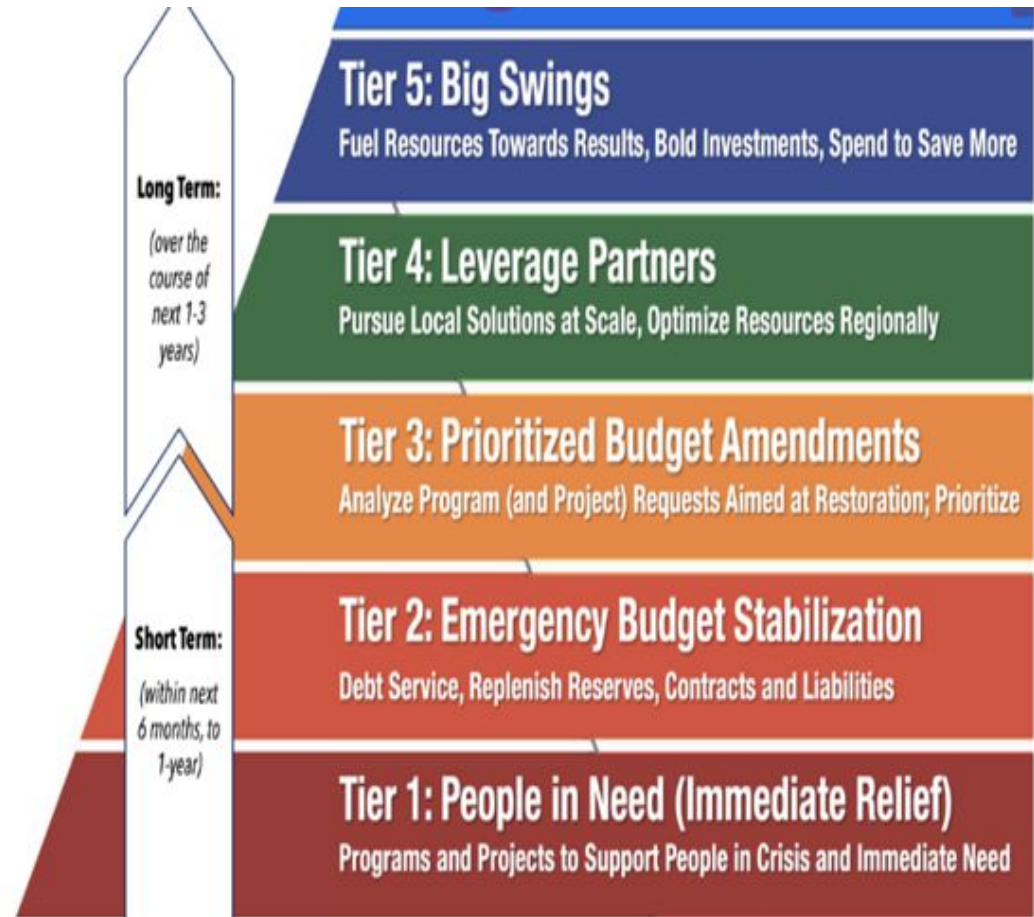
Long Term:

(over the course of next 1-3 years)

Short Term:

(within next 6 months, to 1-year)

Tier 5: Big Swings
Fuel Resources Towards Results, Bold Investments, Spend to Save More

Tier 4: Leverage Partners
Pursue Local Solutions at Scale, Optimize Resources Regionally

Tier 3: Prioritized Budget Amendments
Analyze Program (and Project) Requests Aimed at Restoration; Prioritize

Tier 2: Emergency Budget Stabilization
Debt Service, Replenish Reserves, Contracts and Liabilities

Tier 1: People in Need (Immediate Relief)
Programs and Projects to Support People in Crisis and Immediate Need